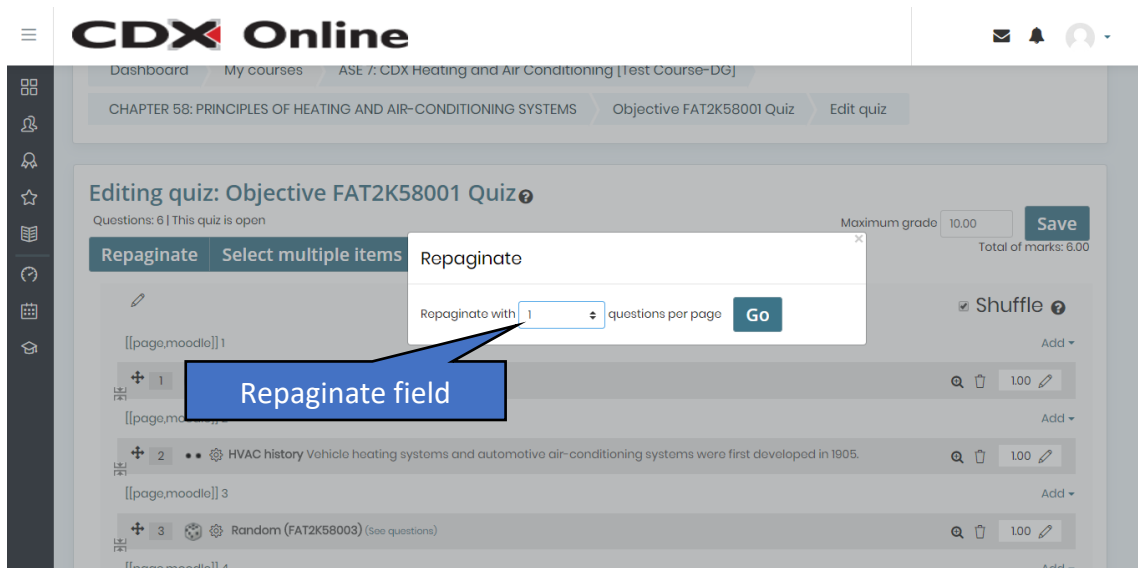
CDX Online

Dashboard | My courses | ASE 7: CDX Heating and Air Conditioning [Test Course-DG]

CHAPTER 58: PRINCIPLES OF HEATING AND AIR-CONDITIONING SYSTEMS | Objective FAT2K58001 Quiz | Edit quiz

Editing quiz: Objective FAT2K58001 Quiz

Questions: 6 | This quiz is open

Maximum grade 10.00 Save

Total of marks: 6.00

Repaginate Select multiple items

Repaginate

Repaginate with 1 questions per page Go

Shuffle

[[page,moodle]] 1

Add

1

Repaginate field

1.00

[[page,mo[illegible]]] 2

Add

2 HVAC history Vehicle heating systems and automotive air-conditioning systems were first developed in 1905.

1.00

[[page,moodle]] 3

Add

3 Random (FAT2K58003) (See questions)

1.00

[[page,moodle]] 4